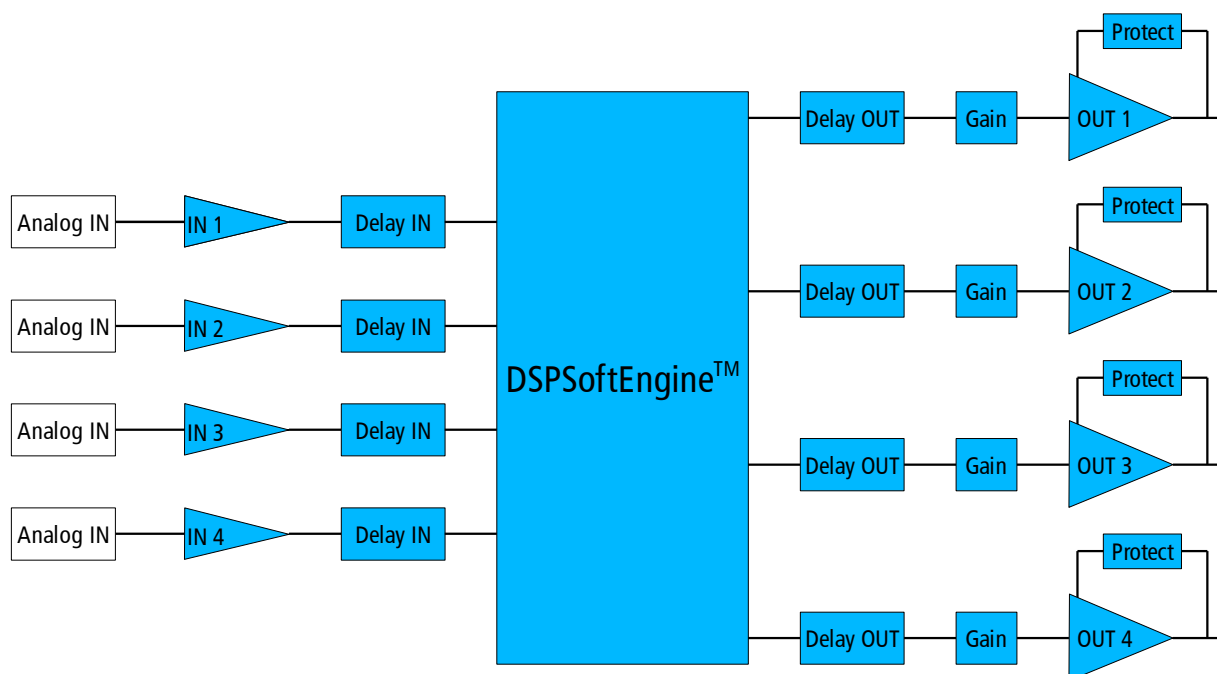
Analog IN
IN 1
Delay IN
Analog IN
IN 2
Delay IN
Analog IN
IN 3
Delay IN
Analog IN
IN 4
Delay IN

DSPSoftEngine$^{TM}$

Protect
Delay OUT
Gain
OUT 1
Protect
Delay OUT
Gain
OUT 2
Protect
Delay OUT
Gain
OUT 3
Protect
Delay OUT
Gain
OUT 4